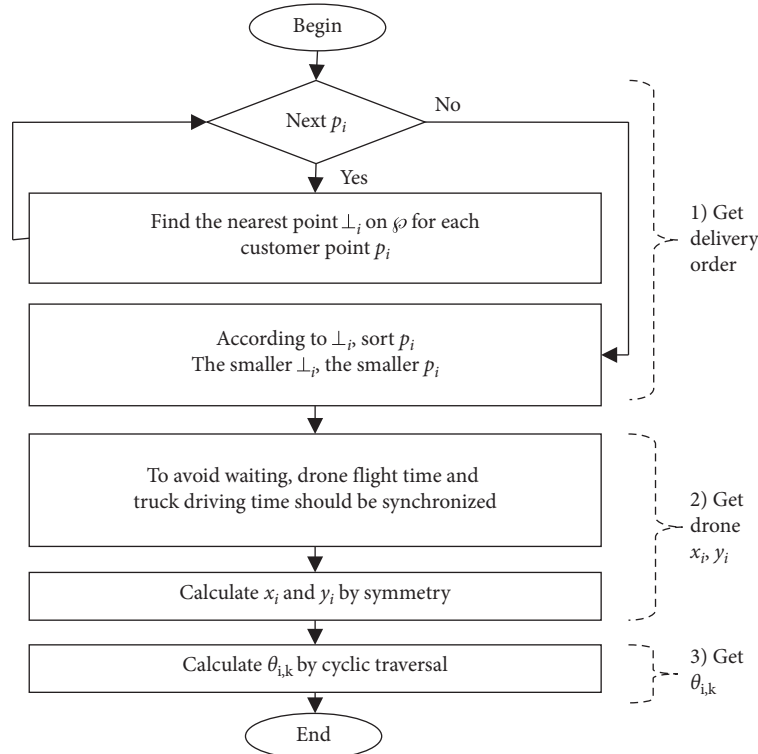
Begin

Next $p_i$

No

Yes

Find the nearest point $\perp_i$ on $\wp$ for each customer point $p_i$

1) Get delivery order

According to $\perp_i$, sort $p_i$
The smaller $\perp_i$, the smaller $p_i$

To avoid waiting, drone flight time and truck driving time should be synchronized

2) Get drone $x_i$, $y_i$

Calculate $x_i$ and $y_i$ by symmetry

Calculate $\theta_{i,k}$ by cyclic traversal

3) Get $\theta_{i,k}$

End